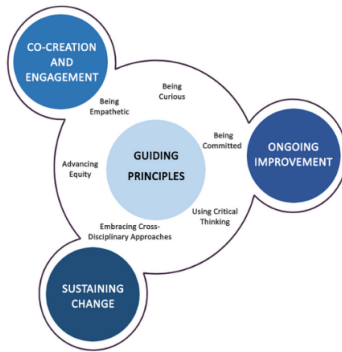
CO-CREATION AND ENGAGEMENT

Being Curious

Being Empathetic

Being Committed

ONGOING IMPROVEMENT

Advancing Equity

GUIDING PRINCIPLES

Using Critical Thinking

Embracing Cross-Disciplinary Approaches

SUSTAINING CHANGE